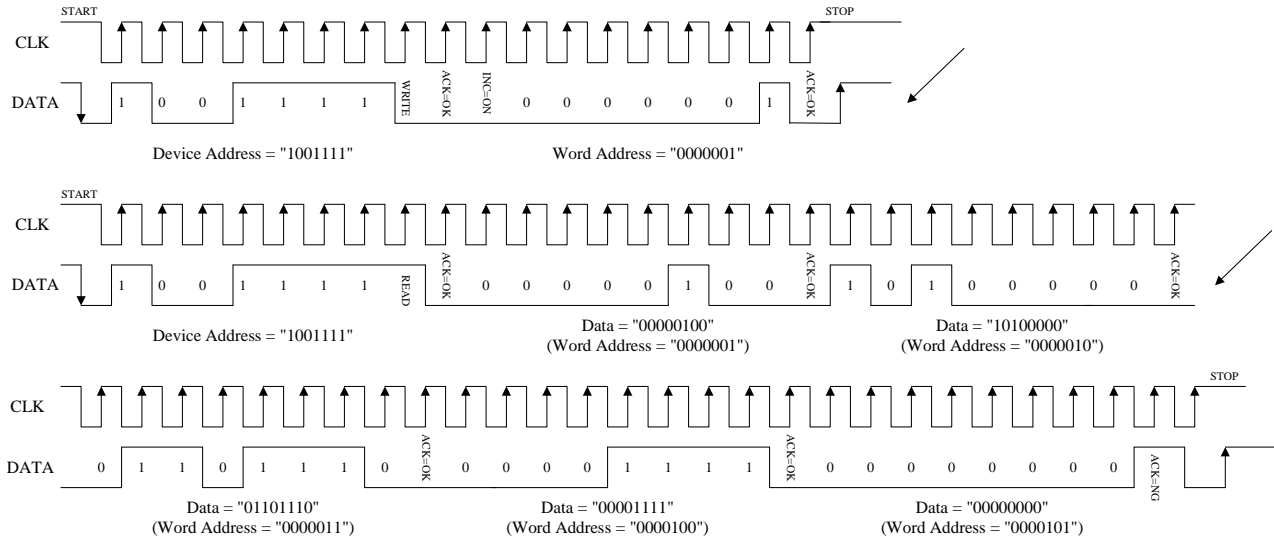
START

STOP

CLK

DATA 1 0 0 1 1 1 1 WRITE ACK=OK INC=ON 0 0 0 0 0 0 1 ACK=OK

Device Address = "1001111"

Word Address = "0000001"

START

CLK

DATA 1 0 0 1 1 1 1 READ ACK=OK 0 0 0 0 0 1 0 0 ACK=OK 1 0 1 0 0 0 0 0 ACK=OK

Device Address = "1001111"

Data = "00000100"
(Word Address = "0000001")

Data = "10100000"
(Word Address = "0000010")

STOP

CLK

DATA 0 1 1 0 1 1 1 0 ACK=OK 0 0 0 0 1 1 1 1 ACK=OK 0 0 0 0 0 0 0 0 ACK=NG

Data = "01101110"
(Word Address = "0000011")

Data = "00001111"
(Word Address = "0000100")

Data = "00000000"
(Word Address = "0000101")